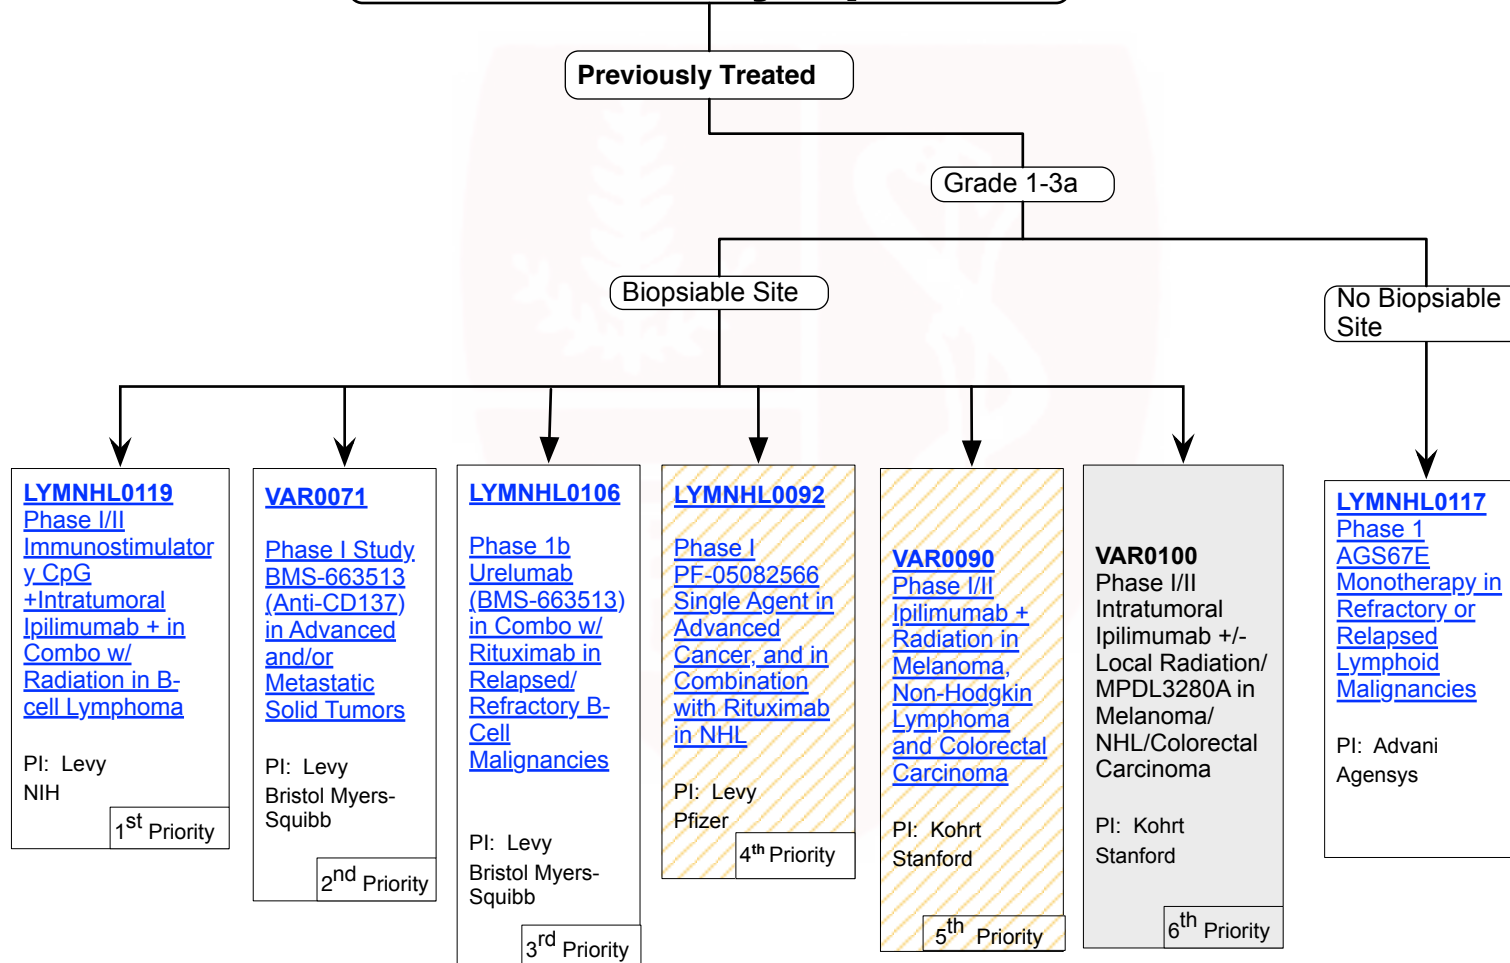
Previously Treated

Grade 1-3a

Biopsiable Site

No Biopsiable Site

LYMNHL0119
Phase I/II Immunostimulatory CpG +Intratumoral Ipilimumab + in Combo w/ Radiation in B-cell Lymphoma

PI: Levy
NIH

1$^{st}$ Priority

VAR0071

Phase I Study BMS-663513 (Anti-CD137) in Advanced and/or Metastatic Solid Tumors

PI: Levy
Bristol Myers-Squibb

2$^{nd}$ Priority

LYMNHL0106

Phase 1b Urelumab (BMS-663513) in Combo w/ Rituximab in Relapsed/ Refractory B-Cell Malignancies

PI: Levy
Bristol Myers-Squibb

3$^{rd}$ Priority

LYMNHL0092

Phase I PF-05082566 Single Agent in Advanced Cancer, and in Combination with Rituximab in NHL

PI: Levy
Pfizer

4$^{th}$ Priority

VAR0090
Phase I/II Ipilimumab + Radiation in Melanoma, Non-Hodgkin Lymphoma and Colorectal Carcinoma

PI: Kohrt
Stanford

5$^{th}$ Priority

VAR0100
Phase I/II Intratumoral Ipilimumab +/- Local Radiation/ MPDL3280A in Melanoma/ NHL/Colorectal Carcinoma

PI: Kohrt
Stanford

6$^{th}$ Priority

LYMNHL0117
Phase 1 AGS67E Monotherapy in Refractory or Relapsed Lymphoid Malignancies

PI: Advani
Agensys